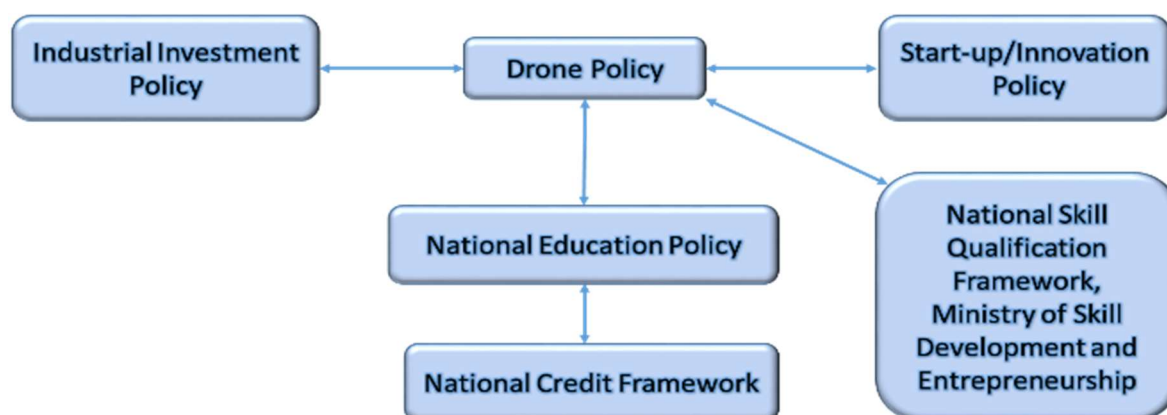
Industrial Investment Policy

Drone Policy

Start-up/Innovation Policy

National Education Policy

National Skill Qualification Framework, Ministry of Skill Development and Entrepreneurship

National Credit Framework